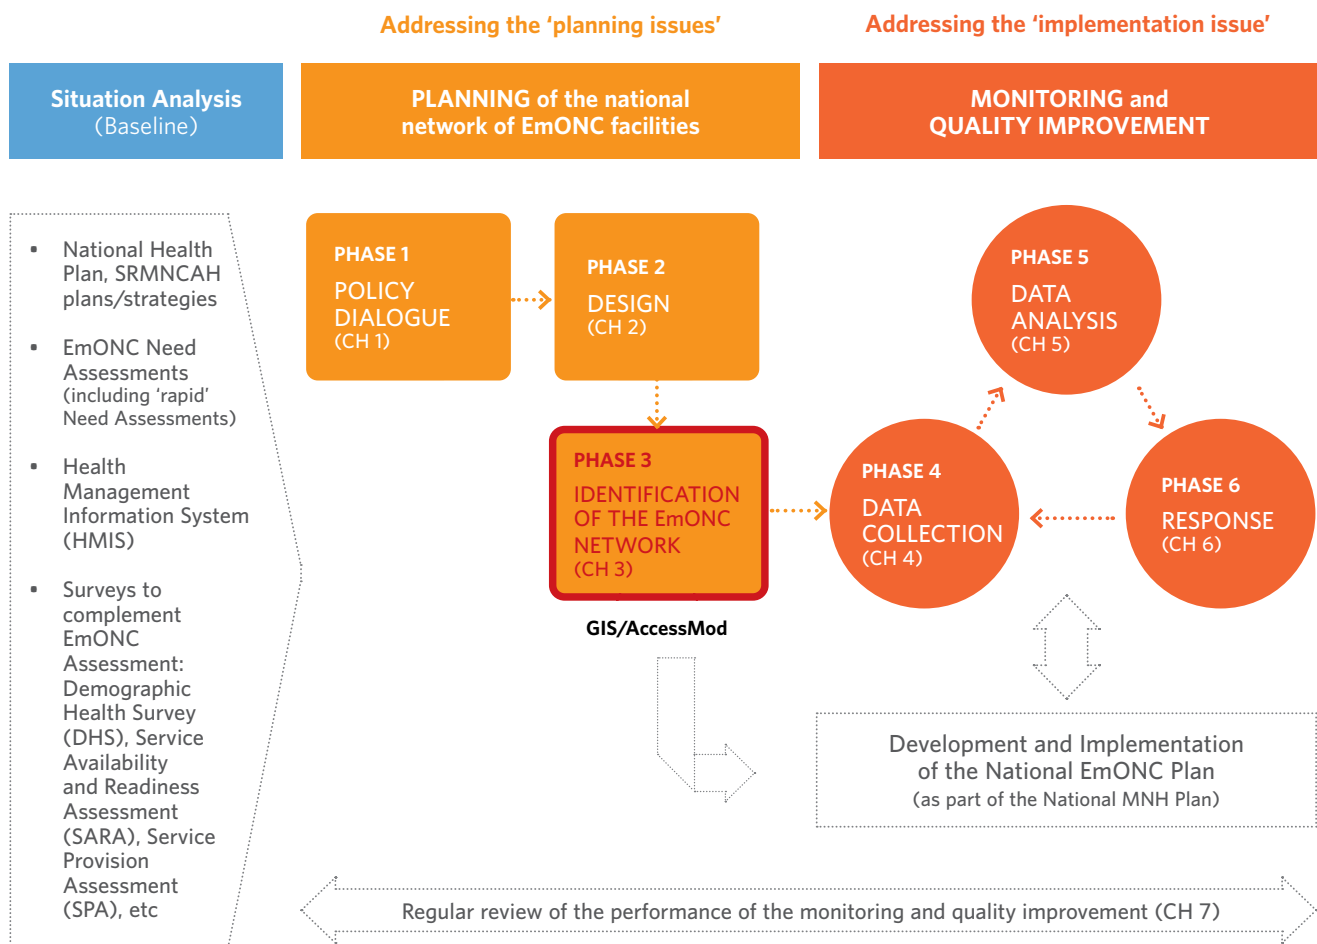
Addressing the 'planning issues'

Addressing the 'implementation issue'

Situation Analysis
(Baseline)

PLANNING of the national network of EmONC facilities

MONITORING and QUALITY IMPROVEMENT

- National Health Plan, SRMNCAH plans/strategies
- EmONC Need Assessments (including 'rapid' Need Assessments)
- Health Management Information System (HMIS)
- Surveys to complement EmONC Assessment: Demographic Health Survey (DHS), Service Availability and Readiness Assessment (SARA), Service Provision Assessment (SPA), etc

PHASE 1
POLICY DIALOGUE
(CH 1)

PHASE 2
DESIGN
(CH 2)

PHASE 3
IDENTIFICATION OF THE EmONC NETWORK
(CH 3)

GIS/AccessMod

PHASE 5
DATA ANALYSIS
(CH 5)

PHASE 4
DATA COLLECTION
(CH 4)

PHASE 6
RESPONSE
(CH 6)

Development and Implementation of the National EmONC Plan
(as part of the National MNH Plan)

Regular review of the performance of the monitoring and quality improvement (CH 7)